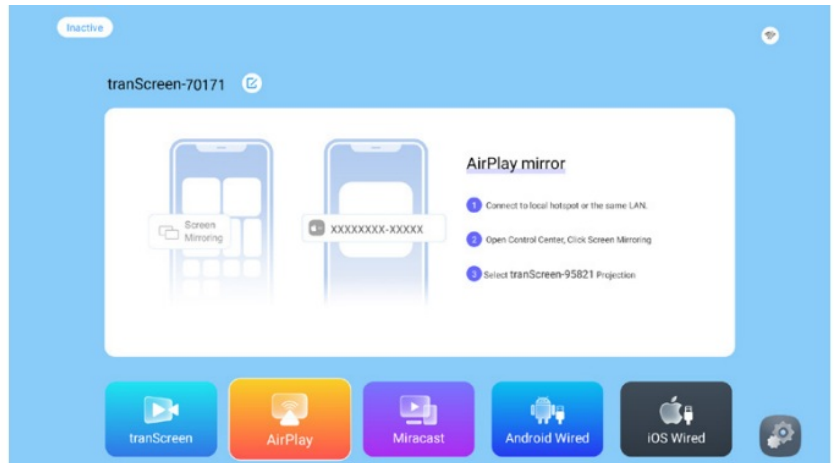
Inactive

tranScreen-70171

Screen Mirroring

XXXXXXXX-XXXXX

AirPlay mirror

1 Connect to local hotspot or the same LAN.

2 Open Control Center, Click Screen Mirroring

3 Select tranScreen-95821 Projection

tranScreen

AirPlay

Miracast

Android Wired

iOS Wired